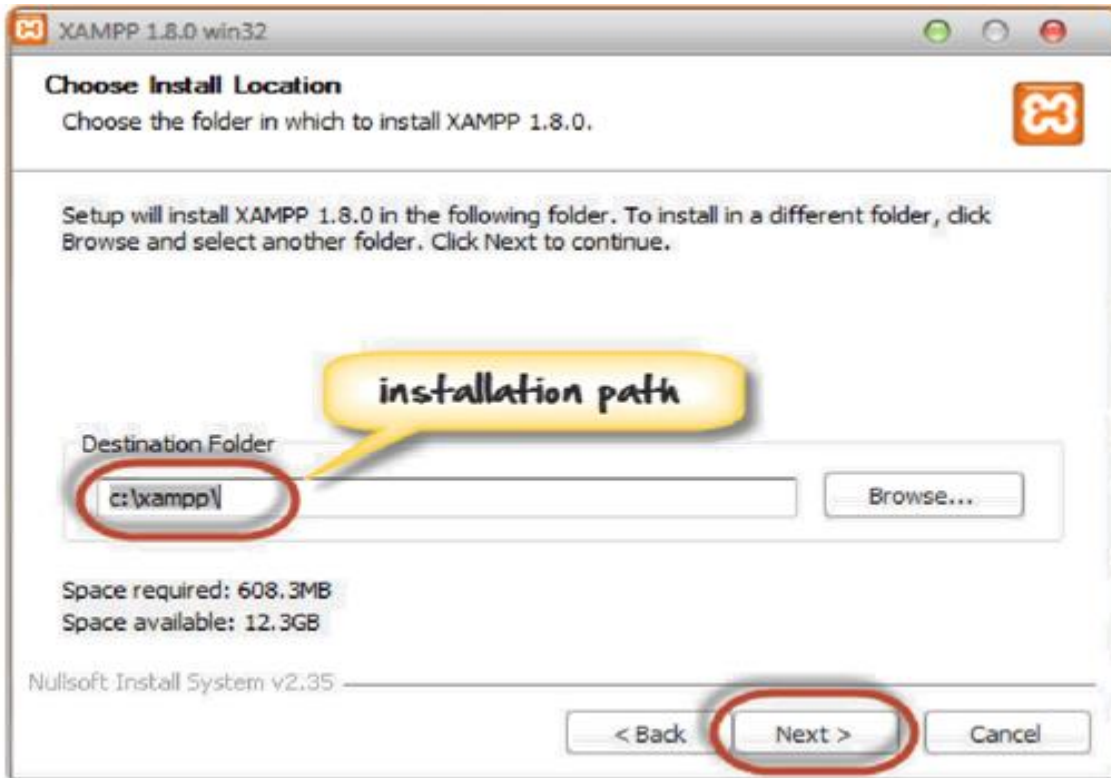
XAMPP 1.8.0 win32

Choose Install Location

Choose the folder in which to install XAMPP 1.8.0.

Setup will install XAMPP 1.8.0 in the following folder. To install in a different folder, click Browse and select another folder. Click Next to continue.

installation path

Destination Folder

c:\xampp\

Browse...

Space required: 608.3MB
Space available: 12.3GB

Nullsoft Install System v2.35

< Back

Next >

Cancel